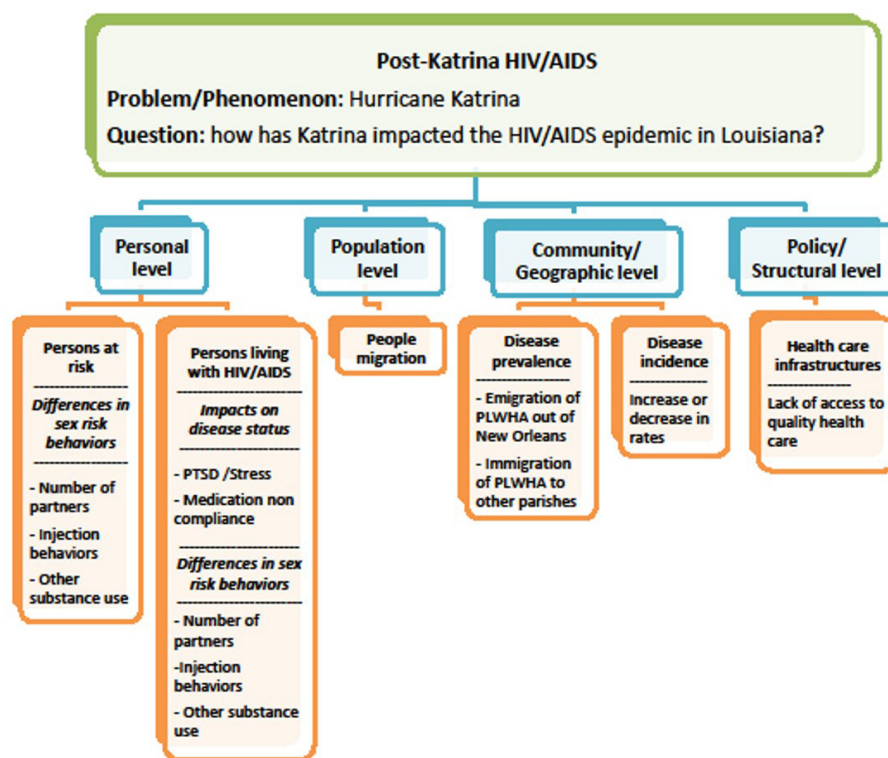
Post-Katrina HIV/AIDS

Problem/Phenomenon: Hurricane Katrina

Question: how has Katrina impacted the HIV/AIDS epidemic in Louisiana?

Personal level

Population level

Community/ Geographic level

Policy/ Structural level

Persons at risk
---------------
Differences in sex risk behaviors
---------------
- Number of partners
- Injection behaviors
- Other substance use

Persons living with HIV/AIDS
---------------
Impacts on disease status
---------------
- PTSD /Stress
- Medication non compliance
---------------
Differences in sex risk behaviors
---------------
- Number of partners
-Injection behaviors
- Other substance use

People migration

Disease prevalence
---------------
- Emigration of PLWHA out of New Orleans
- Immigration of PLWHA to other parishes

Disease incidence
---------------
Increase or decrease in rates

Health care infrastructures
---------------
Lack of access to quality health care